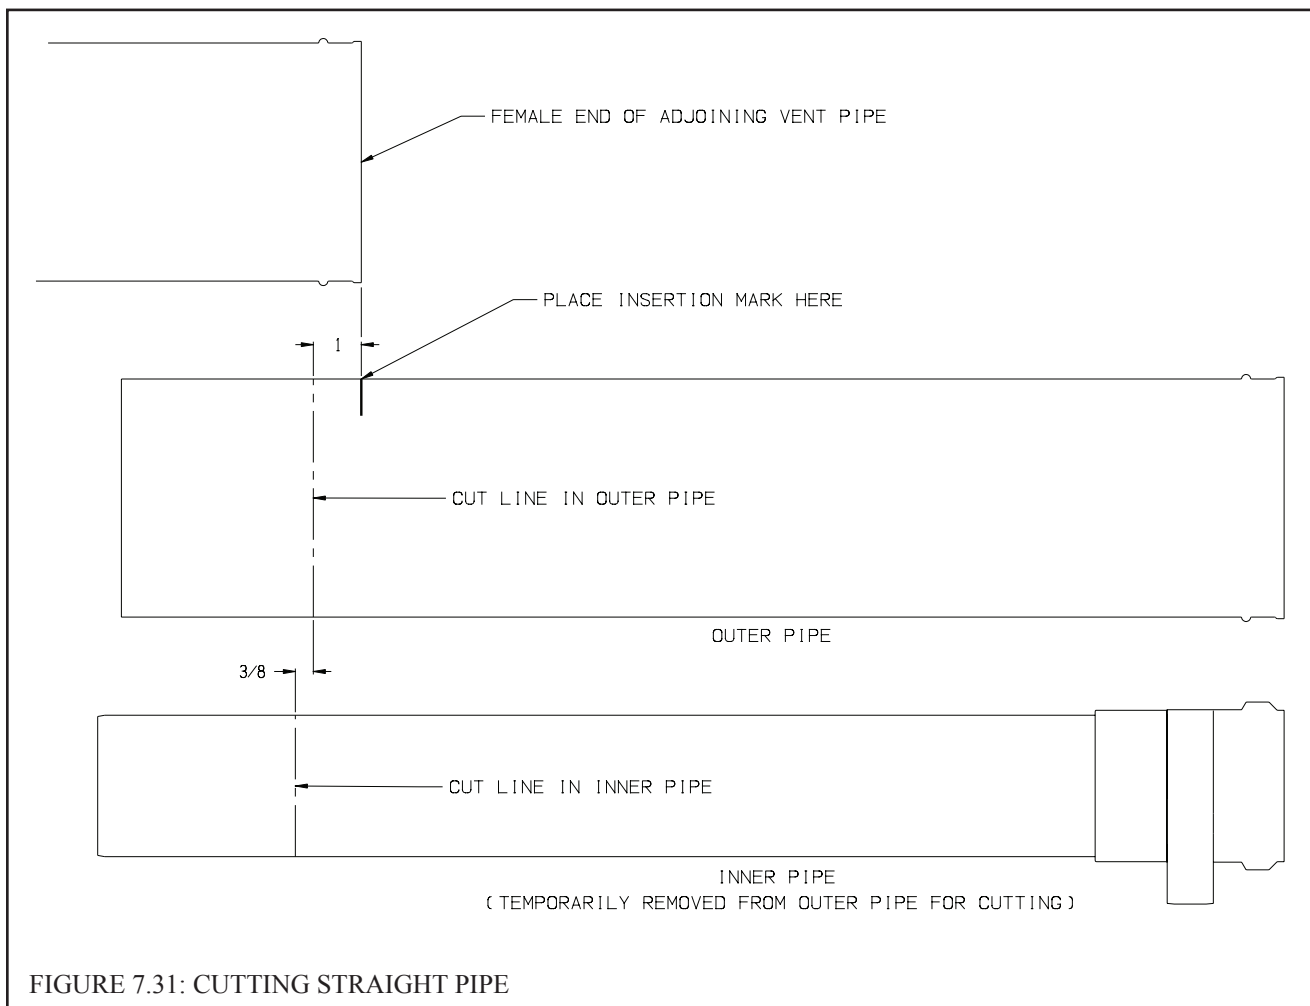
FEMALE END OF ADJOINING VENT PIPE

PLACE INSERTION MARK HERE

1

CUT LINE IN OUTER PIPE

OUTER PIPE

3/8

CUT LINE IN INNER PIPE

INNER PIPE
(TEMPORARILY REMOVED FROM OUTER PIPE FOR CUTTING)

FIGURE 7.31: CUTTING STRAIGHT PIPE